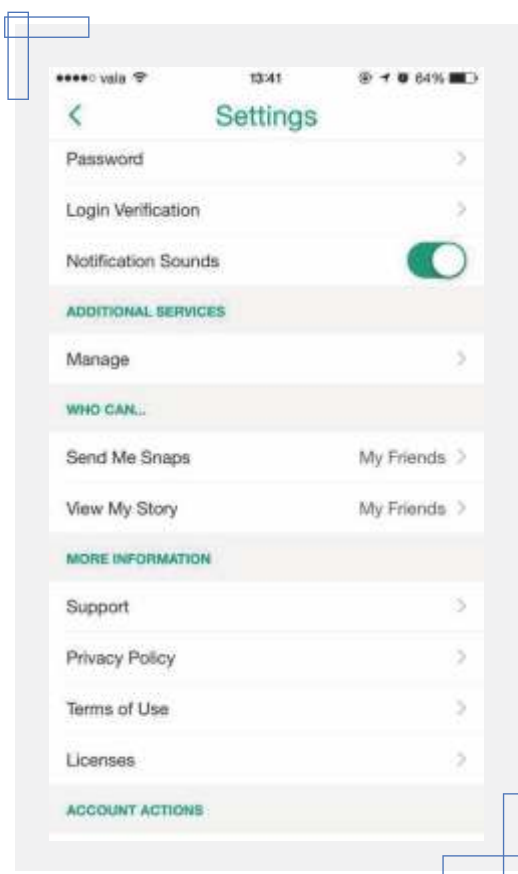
●●●●○ vala 13:41 64%

<

Settings

Password

Login Verification

Notification Sounds

ADDITIONAL SERVICES

Manage

WHO CAN...

Send Me Snaps My Friends

View My Story My Friends

MORE INFORMATION

Support

Privacy Policy

Terms of Use

Licenses

ACCOUNT ACTIONS